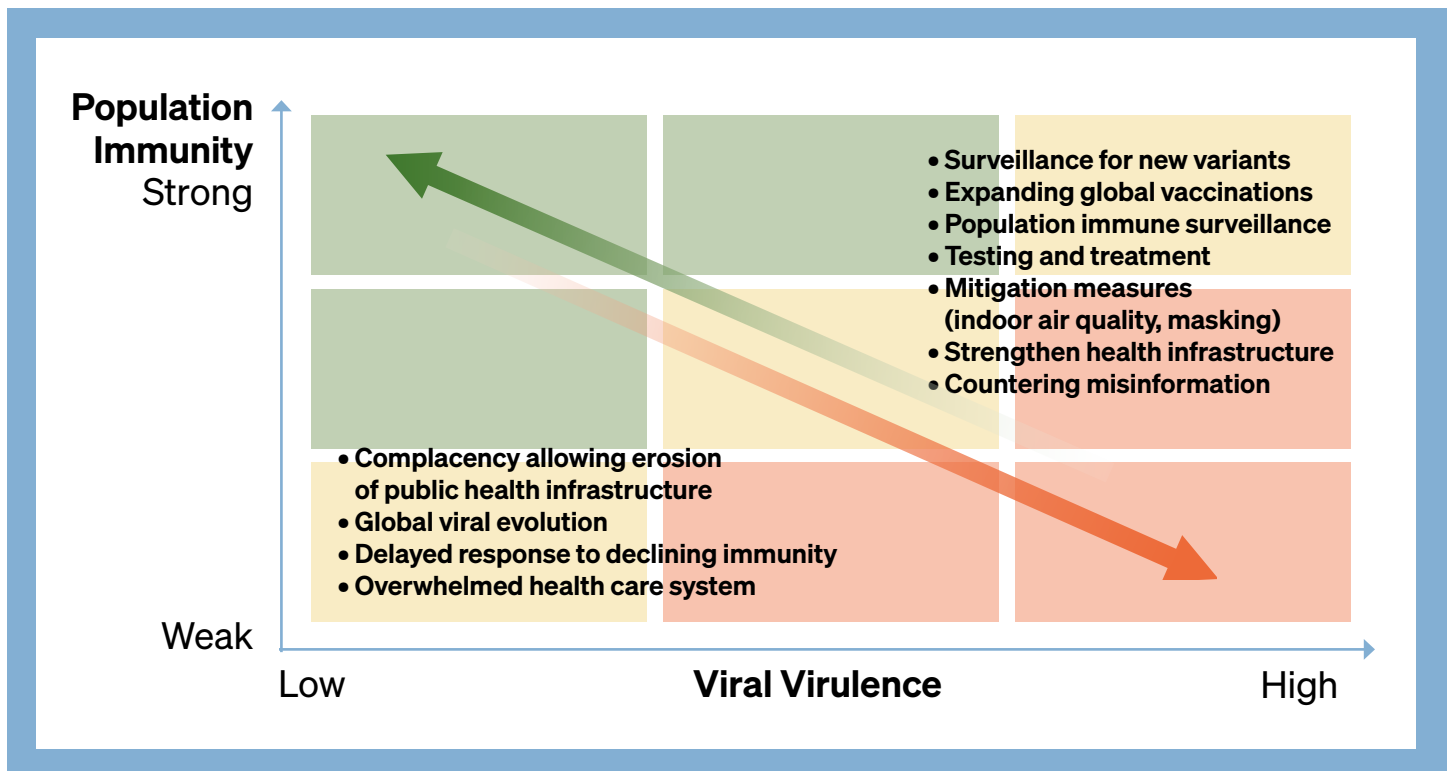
Population Immunity
Strong

• Surveillance for new variants
• Expanding global vaccinations
• Population immune surveillance
• Testing and treatment
• Mitigation measures (indoor air quality, masking)
• Strengthen health infrastructure
• Countering misinformation

• Complacency allowing erosion of public health infrastructure
• Global viral evolution
• Delayed response to declining immunity
• Overwhelmed health care system

Weak

Low
Viral Virulence
High